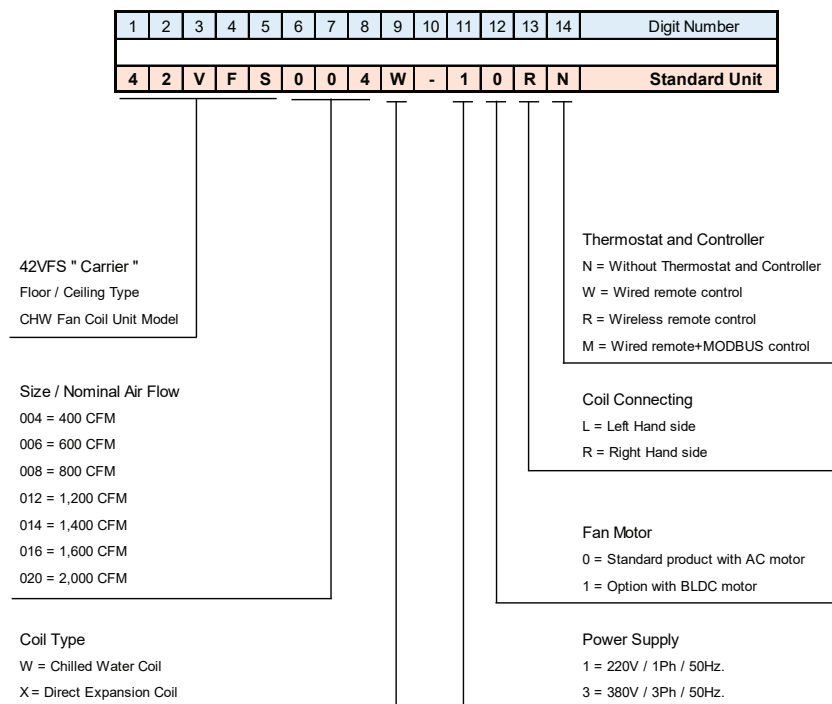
| 1 | 2 | 3 | 4 | 5 | 6 | 7 | 8 | 9 | 10 | 11 | 12 | 13 | 14 | Digit Number |
|---|---|---|---|---|---|---|---|---|---|---|---|---|---|---|
| | | | | | | | | | | | | | | |
| 4 | 2 | V | F | S | 0 | 0 | 4 | W | - | 1 | 0 | R | N | Standard Unit |

Thermostat and Controller
N = Without Thermostat and Controller
W = Wired remote control
R = Wireless remote control
M = Wired remote+MODBUS control

42VFS " Carrier "
Floor / Ceiling Type
CHW Fan Coil Unit Model

Size / Nominal Air Flow
004 = 400 CFM
006 = 600 CFM
008 = 800 CFM
012 = 1,200 CFM
014 = 1,400 CFM
016 = 1,600 CFM
020 = 2,000 CFM

Coil Connecting
L = Left Hand side
R = Right Hand side

Fan Motor
0 = Standard product with AC motor
1 = Option with BLDC motor

Coil Type
W = Chilled Water Coil
X = Direct Expansion Coil

Power Supply
1 = 220V / 1Ph / 50Hz.
3 = 380V / 3Ph / 50Hz.